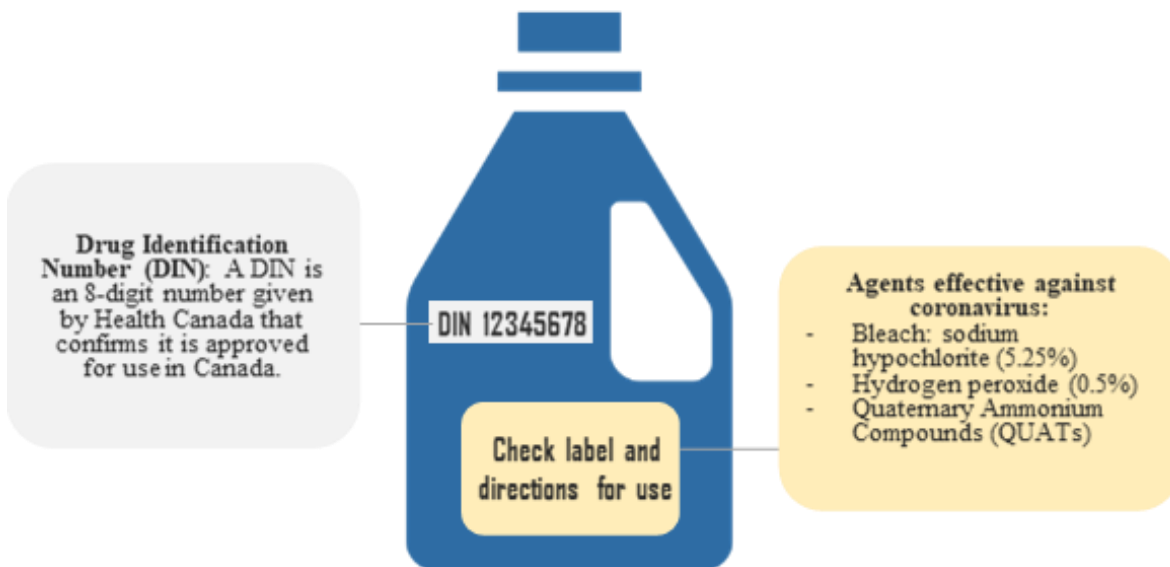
**Drug Identification Number (DIN)**: A DIN is an 8-digit number given by Health Canada that confirms it is approved for use in Canada.

DIN 12345678

Check label and directions for use

**Agents effective against coronavirus:**
- Bleach: sodium hypochlorite (5.25%)
- Hydrogen peroxide (0.5%)
- Quaternary Ammonium Compounds (QUATs)